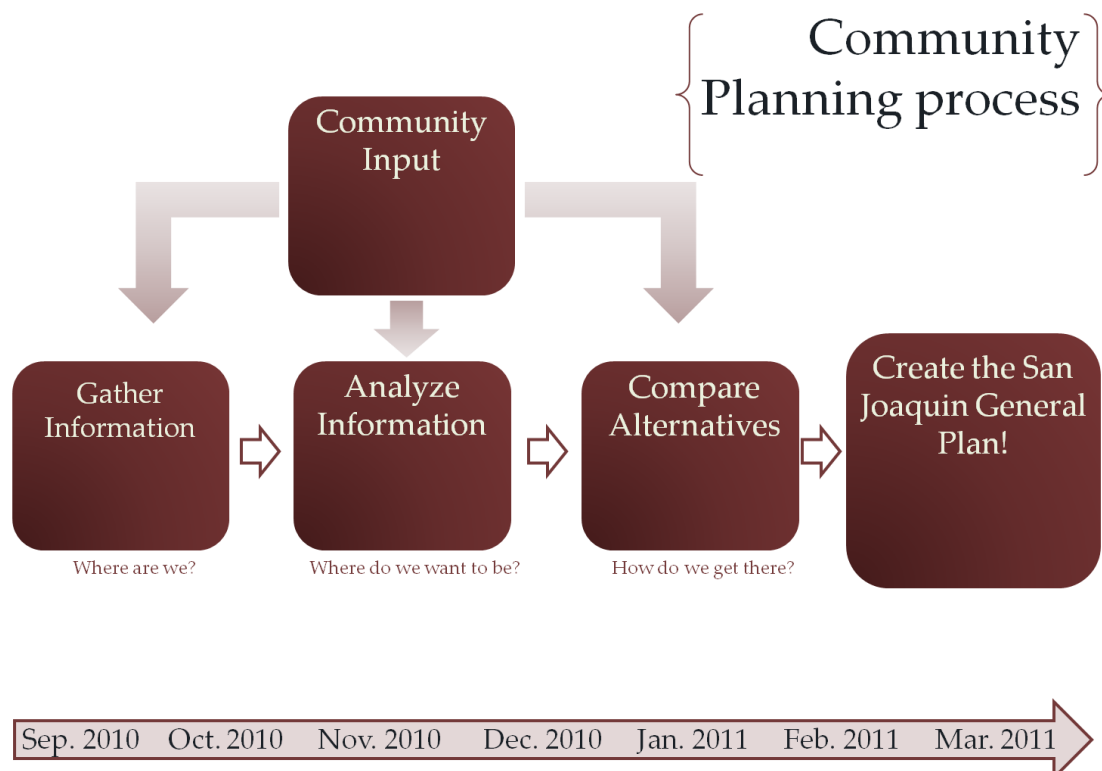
Community Planning process

Community Input

Gather Information

Where are we?

Analyze Information

Where do we want to be?

Compare Alternatives

How do we get there?

Create the San Joaquin General Plan!

Sep. 2010 Oct. 2010 Nov. 2010 Dec. 2010 Jan. 2011 Feb. 2011 Mar. 2011